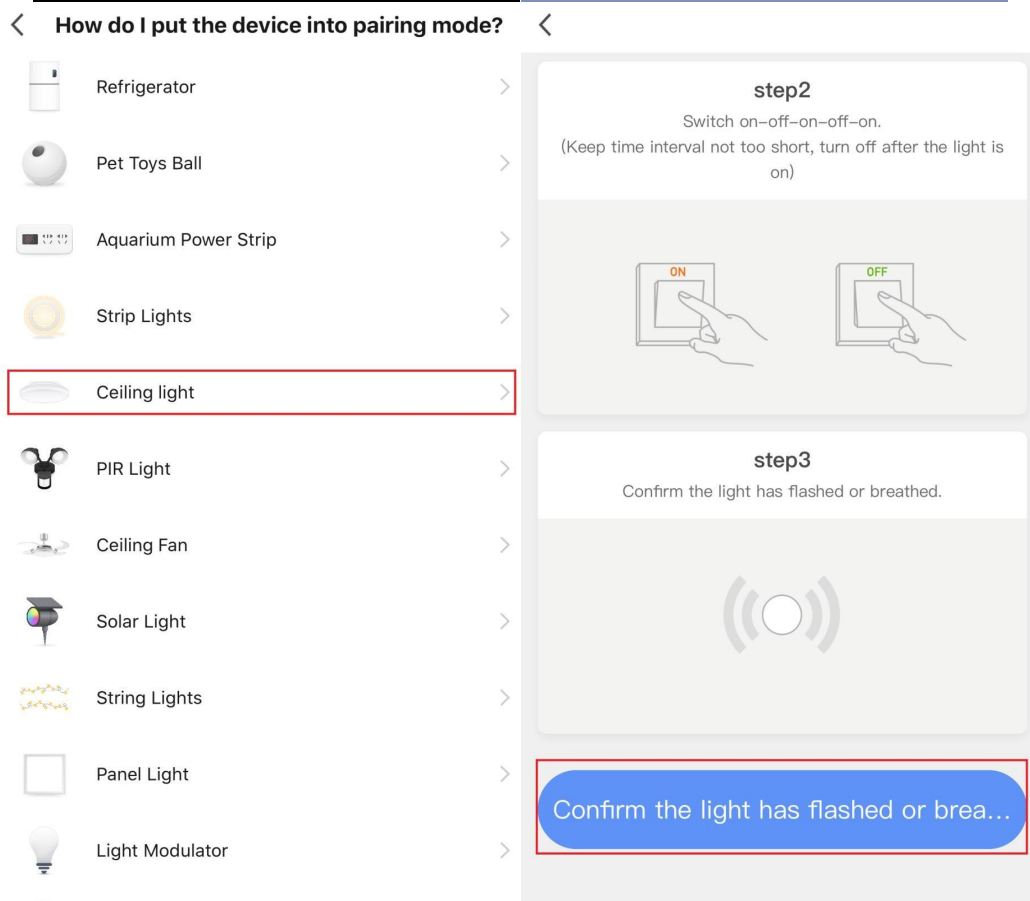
How do I put the device into pairing mode?

Refrigerator

Pet Toys Ball

Aquarium Power Strip

Strip Lights

Ceiling light

PIR Light

Ceiling Fan

Solar Light

String Lights

Panel Light

Light Modulator

step2

Switch on–off–on–off–on.
(Keep time interval not too short, turn off after the light is on)

ON

OFF

step3

Confirm the light has flashed or breathed.

Confirm the light has flashed or brea...